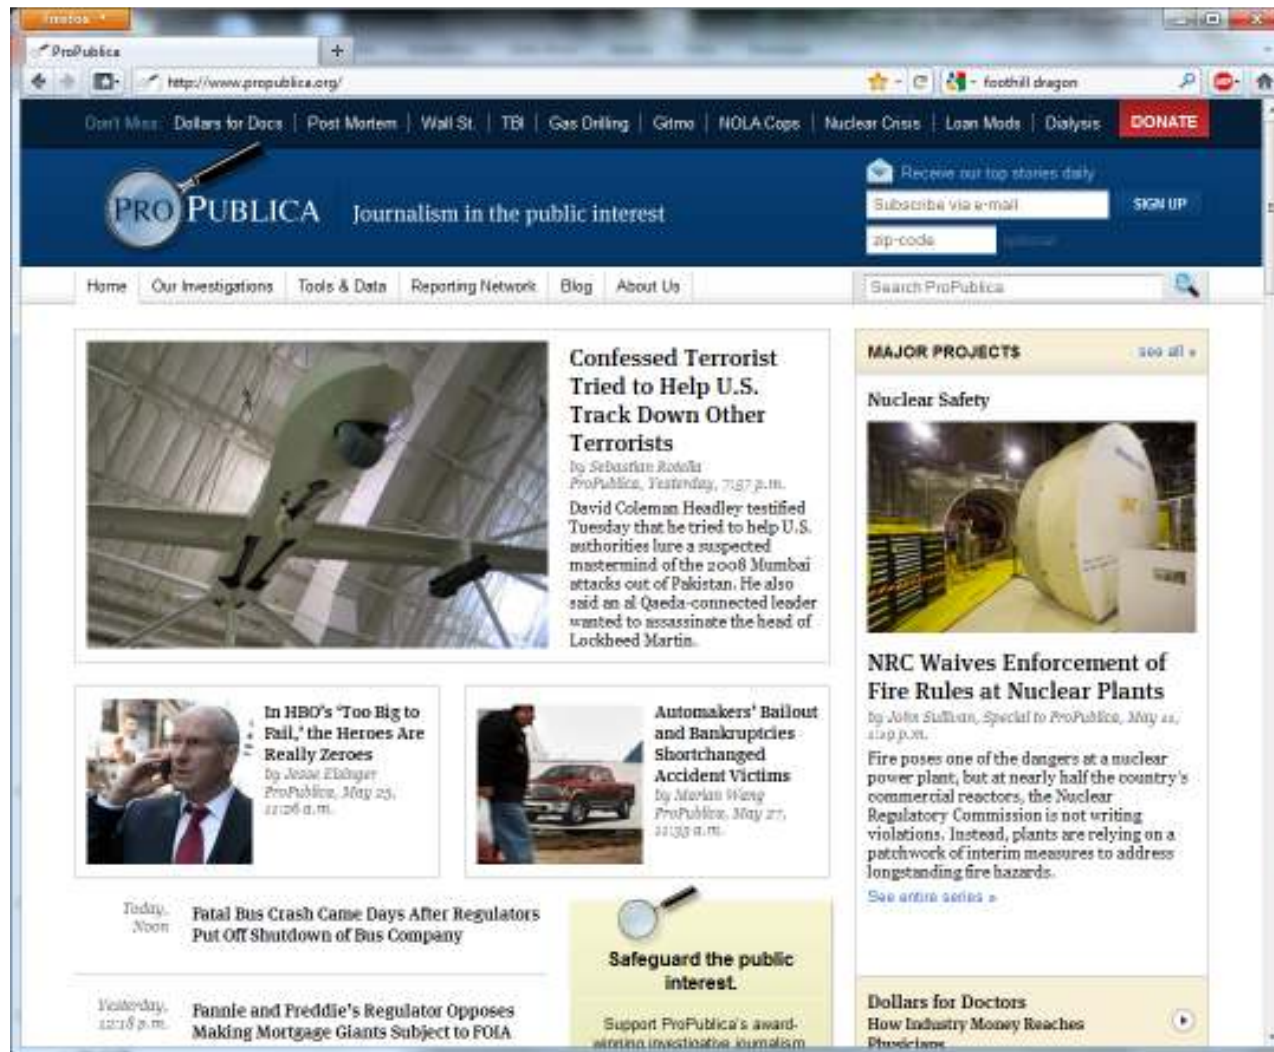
Firefox

ProPublica

http://www.propublica.org/

foothill dragon

Don't Miss: Dollars for Docs | Post Mortem | Wall St. | TBI | Gas Drilling | Gitmo | NOLA Cops | Nuclear Crisis | Loan Mods | Dialysis | DONATE

PRO PUBLICA Journalism in the public interest

Receive our top stories daily

Subscribe via e-mail

SIGN UP

zip-code

optional

Home | Our Investigations | Tools & Data | Reporting Network | Blog | About Us

Search ProPublica

Confessed Terrorist Tried to Help U.S. Track Down Other Terrorists

by Sebastian Rotella
ProPublica, Yesterday, 7:57 p.m.

David Coleman Headley testified Tuesday that he tried to help U.S. authorities lure a suspected mastermind of the 2008 Mumbai attacks out of Pakistan. He also said an al Qaeda-connected leader wanted to assassinate the head of Lockheed Martin.

In HBO's 'Too Big to Fail,' the Heroes Are Really Zeroes
by Jesse Eisinger
ProPublica, May 25, 11:26 a.m.

Automakers' Bailout and Bankruptcies Shortchanged Accident Victims
by Marian Wang
ProPublica, May 27, 11:33 a.m.

Today, Noon
Fatal Bus Crash Came Days After Regulators Put Off Shutdown of Bus Company

Yesterday, 12:18 p.m.
Fannie and Freddie's Regulator Opposes Making Mortgage Giants Subject to FOIA

Safeguard the public interest.

Support ProPublica's award-winning investigative journalism

MAJOR PROJECTS
see all »

Nuclear Safety

NRC Waives Enforcement of Fire Rules at Nuclear Plants

by John Sullivan, Special to ProPublica, May 11, 1:19 p.m.

Fire poses one of the dangers at a nuclear power plant, but at nearly half the country's commercial reactors, the Nuclear Regulatory Commission is not writing violations. Instead, plants are relying on a patchwork of interim measures to address longstanding fire hazards.

See entire series »

Dollars for Doctors
How Industry Money Reaches Physicians